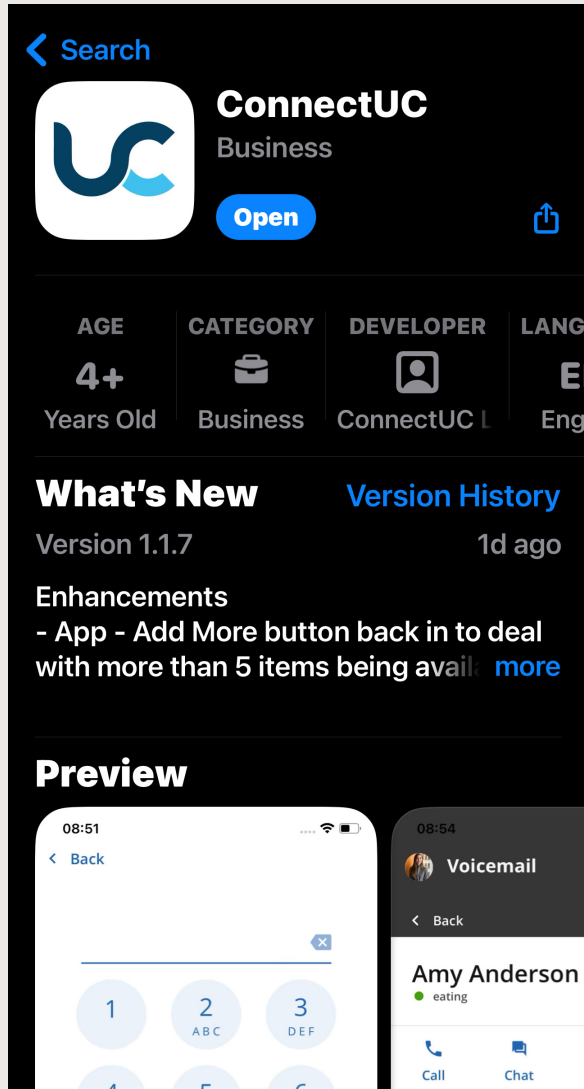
Search

ConnectUC
Business
Open

| AGE | CATEGORY | DEVELOPER | LANG |
|---|---|---|---|
| 4+ | | | E |
| Years Old | Business | ConnectUC L | Eng |

What's New
Version History
Version 1.1.7
1d ago

Enhancements
- App - Add More button back in to deal with more than 5 items being avail more

Preview

08:51
Back
1
2 ABC
3 DEF
4
5
6

08:54
Voicemail
Back
Amy Anderson
eating
Call
Chat